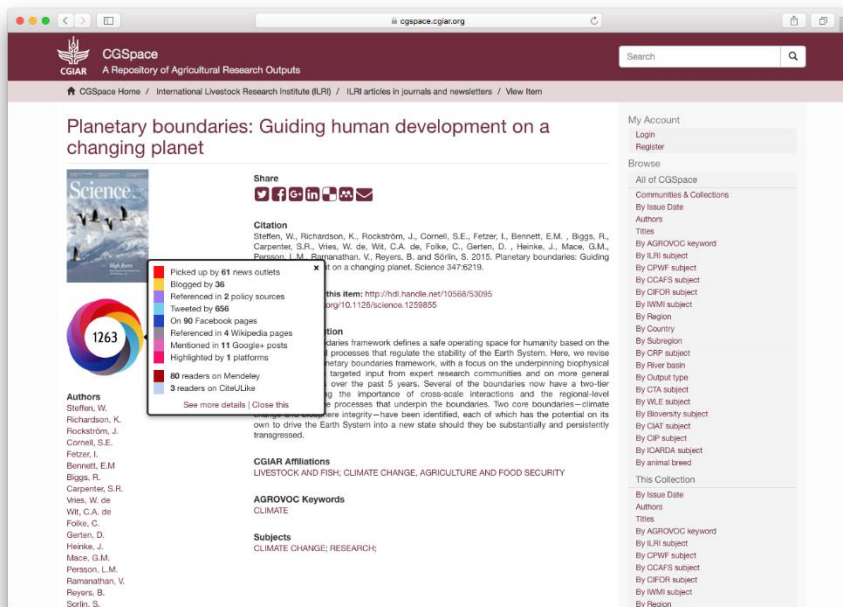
cgspace.cgiar.org

CGSpace
A Repository of Agricultural Research Outputs
CGIAR

Search

CGSpace Home / International Livestock Research Institute (ILRI) / ILRI articles in journals and newsletters / View Item

Planetary boundaries: Guiding human development on a changing planet

Science

Share

Citation
Steffen, W., Richardson, K., Rockström, J., Cornell, S.E., Fetzer, I., Bennett, E.M. , Biggs, R., Carpenter, S.R., Vries, W. de, Wit, C.A. de, Folke, C., Gerten, D. , Heinke, J., Mace, G.M., Persson, L.M., Ramanathan, V., Reyers, B. and Sörlin, S. 2015. Planetary boundaries: Guiding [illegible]t on a changing planet. Science 347:6219.

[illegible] this item: http://hdl.handle.net/10568/53095
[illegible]org/10.1126/science.1259855

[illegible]tion
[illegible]daries framework defines a safe operating space for humanity based on the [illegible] processes that regulate the stability of the Earth System. Here, we revise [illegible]etary boundaries framework, with a focus on the underpinning biophysical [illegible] targeted input from expert research communities and on more general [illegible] over the past 5 years. Several of the boundaries now have a two-tier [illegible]g the importance of cross-scale interactions and the regional-level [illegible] processes that underpin the boundaries. Two core boundaries—climate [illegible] integrity—have been identified, each of which has the potential on its own to drive the Earth System into a new state should they be substantially and persistently transgressed.

Picked up by 61 news outlets
Blogged by 36
Referenced in 2 policy sources
Tweeted by 656
On 90 Facebook pages
Referenced in 4 Wikipedia pages
Mentioned in 11 Google+ posts
Highlighted by 1 platforms
80 readers on Mendeley
3 readers on CiteULike
See more details | Close this
×

1263

Authors
Steffen, W.
Richardson, K.
Rockström, J.
Cornell, S.E.
Fetzer, I.
Bennett, E.M
Biggs, R.
Carpenter, S.R.
Vries, W. de
Wit, C.A. de
Folke, C.
Gerten, D.
Heinke, J.
Mace, G.M.
Persson, L.M.
Ramanathan, V.
Reyers, B.
Sorlin, S.

CGIAR Affiliations
LIVESTOCK AND FISH; CLIMATE CHANGE, AGRICULTURE AND FOOD SECURITY

AGROVOC Keywords
CLIMATE

Subjects
CLIMATE CHANGE; RESEARCH;

My Account
Login
Register
Browse
All of CGSpace
Communities & Collections
By Issue Date
Authors
Titles
By AGROVOC keyword
By ILRI subject
By CPWF subject
By CCAFS subject
By CIFOR subject
By IWMI subject
By Region
By Country
By Subregion
By CRP subject
By River basin
By Output type
By CTA subject
By WLE subject
By Bioversity subject
By CIAT subject
By CIP subject
By ICARDA subject
By animal breed
This Collection
By Issue Date
Authors
Titles
By AGROVOC keyword
By ILRI subject
By CPWF subject
By CCAFS subject
By CIFOR subject
By IWMI subject
By Region